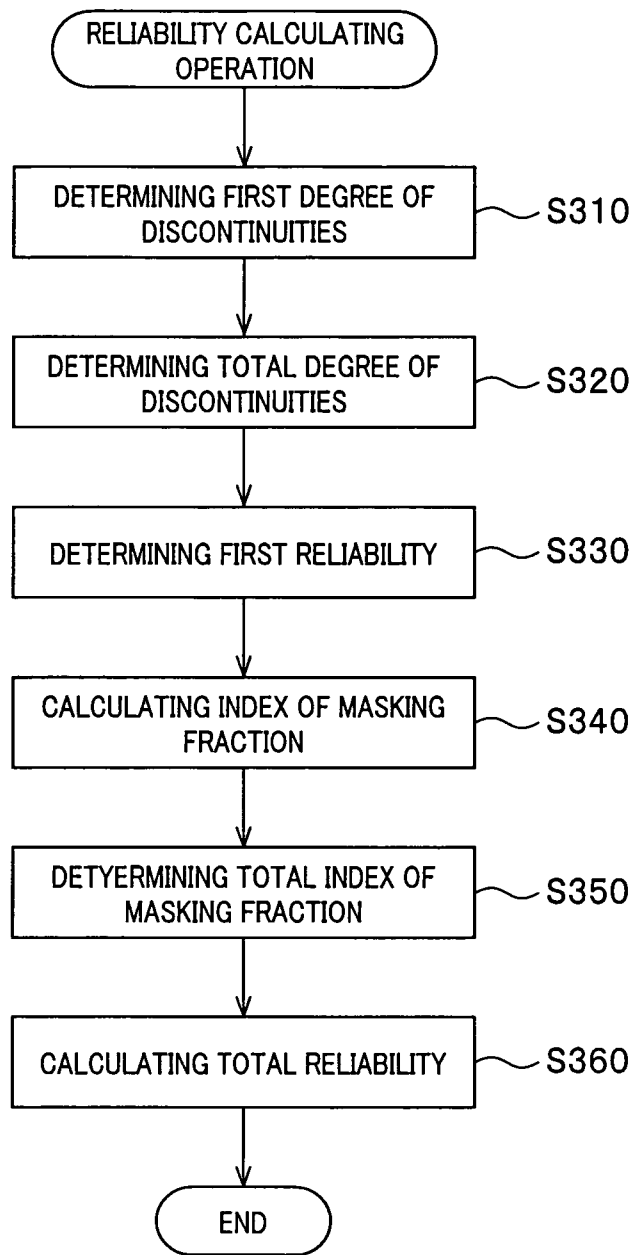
RELIABILITY CALCULATING OPERATION

DETERMINING FIRST DEGREE OF DISCONTINUITIES

S310

DETERMINING TOTAL DEGREE OF DISCONTINUITIES

S320

DETERMINING FIRST RELIABILITY

S330

CALCULATING INDEX OF MASKING FRACTION

S340

DETYERMINING TOTAL INDEX OF MASKING FRACTION

S350

CALCULATING TOTAL RELIABILITY

S360

END